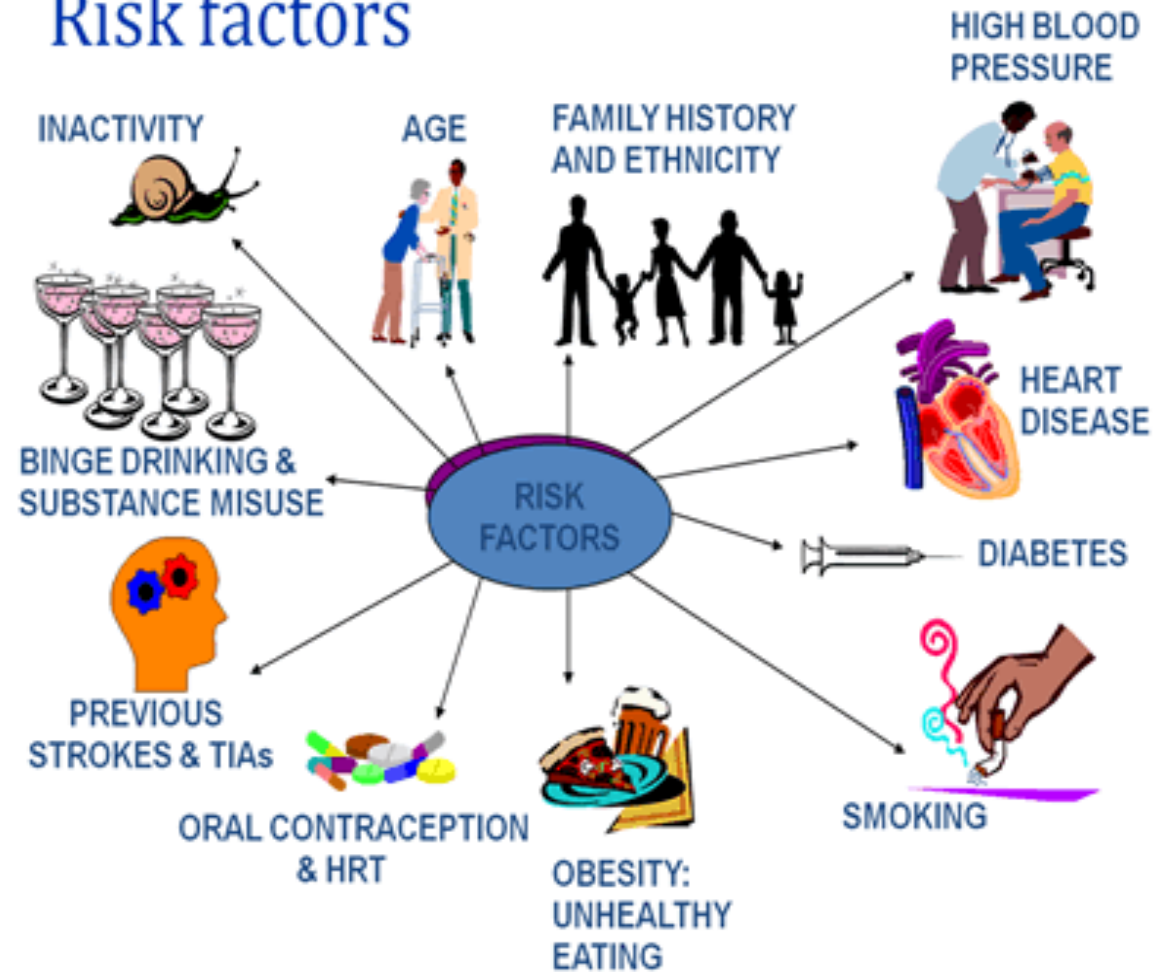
Risk factors

INACTIVITY

AGE

FAMILY HISTORY AND ETHNICITY

HIGH BLOOD PRESSURE

HEART DISEASE

BINGE DRINKING & SUBSTANCE MISUSE

RISK FACTORS

DIABETES

PREVIOUS STROKES & TIAs

ORAL CONTRACEPTION & HRT

OBESITY: UNHEALTHY EATING

SMOKING